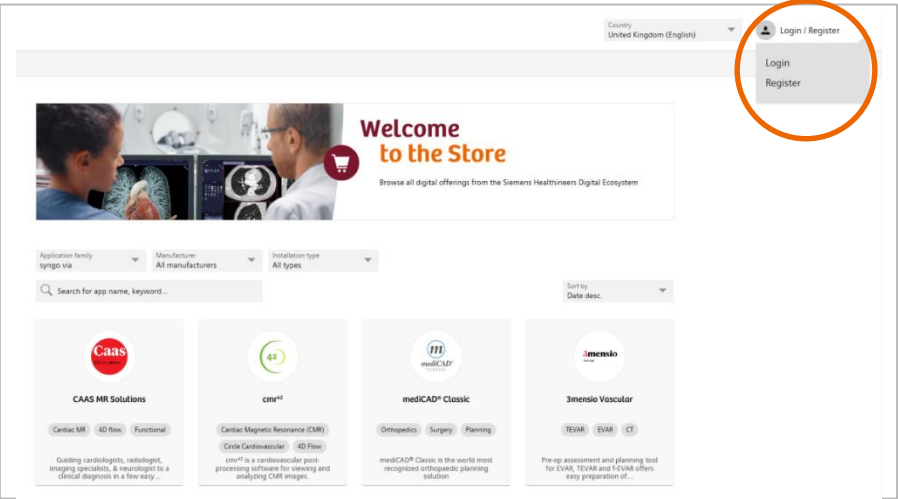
Country
United Kingdom (English)

Login / Register

Login
Register

Welcome
to the Store

Browse all digital offerings from the Siemens Healthineers Digital Ecosystem

Application family
syngo.via

Manufacturer
All manufacturers

Installation type
All types

Search for app name, keyword...

Sort by
Date desc.

Caas

CAAS MR Solutions

Cardiac MR
4D flow
Functional

Guiding cardiologists, radiologist, imaging specialists, & neurologist to a clinical diagnosis in a few easy...

42

cmr$^{42}$

Cardiac Magnetic Resonance (CMR)
Circle Cardiovascular
4D Flow

cmr$^{42}$ is a cardiovascular post-processing software for viewing and analyzing CMR images.

mediCAD®

mediCAD® Classic

Orthopedics
Surgery
Planning

mediCAD® Classic is the world most recognized orthopaedic planning solution

3mensio

3mensio Vascular

TEVAR
EVAR
CT

Pre-op assessment and planning tool for EVAR, TEVAR and f-EVAR offers easy preparation of...